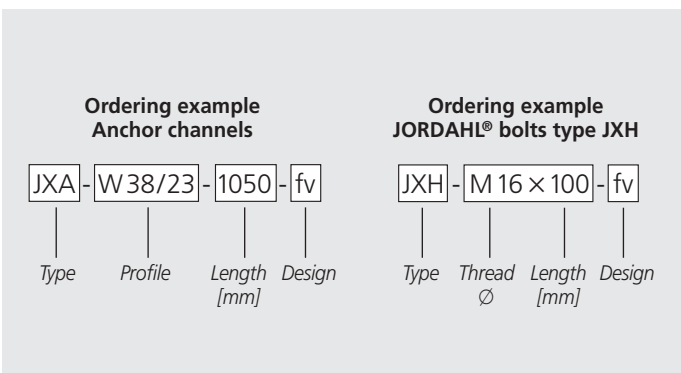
**Ordering example**
**Anchor channels**

JXA - W38/23 - 1050 - fv

*Type* *Profile* *Length [mm]* *Design*

**Ordering example**
**JORDAHL® bolts type JXH**

JXH - M16 × 100 - fv

*Type* *Thread Ø* *Length [mm]* *Design*